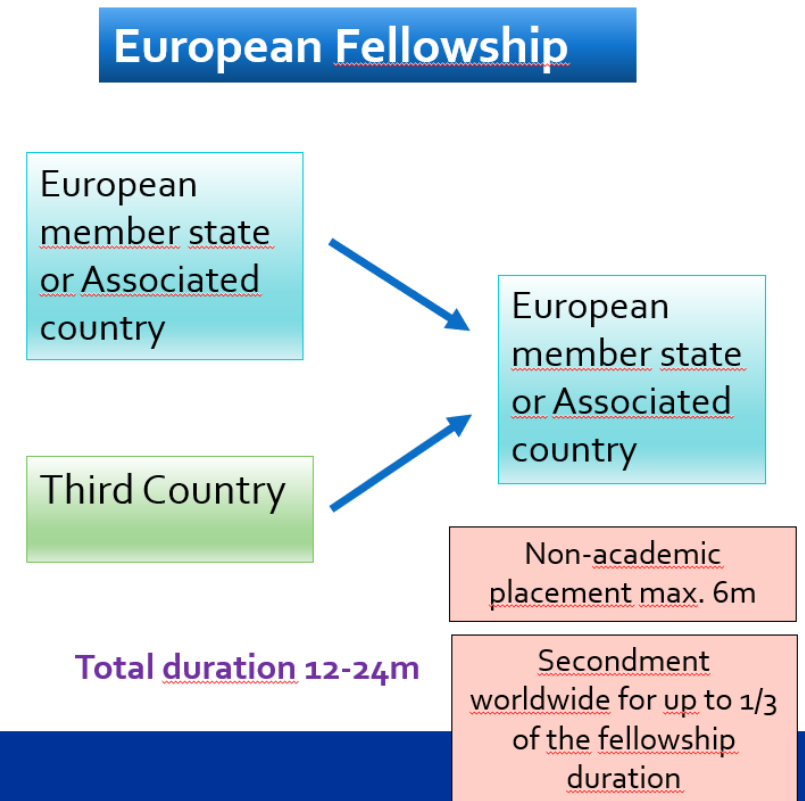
European Fellowship

European member state or Associated country

Third Country

European member state or Associated country

Non-academic placement max. 6m

Total duration 12-24m

Secondment worldwide for up to 1/3 of the fellowship duration